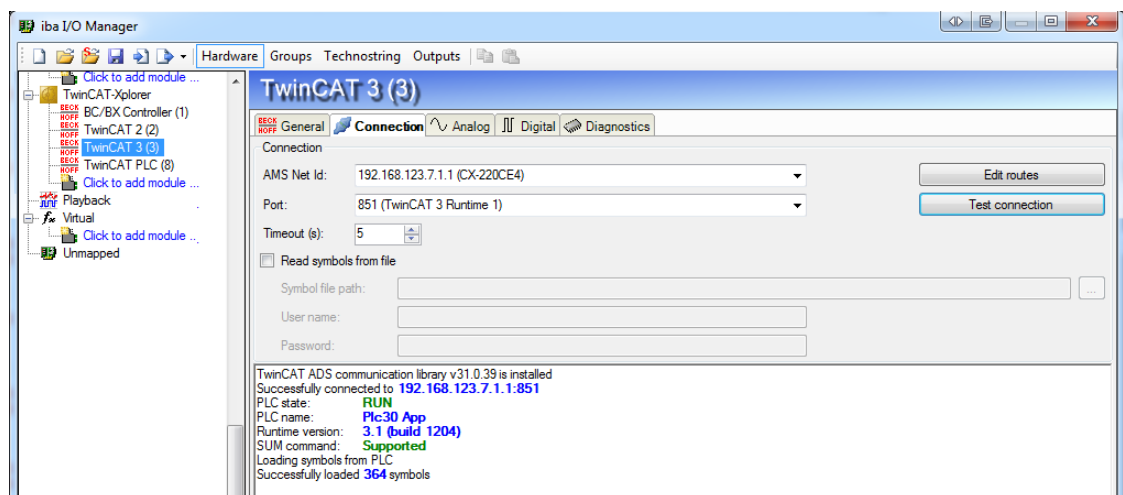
iba I/O Manager

Hardware Groups Technostring Outputs

Click to add module ...
TwinCAT-Xplorer
BECK HOFF BC/BX Controller (1)
BECK HOFF TwinCAT 2 (2)
BECK HOFF TwinCAT 3 (3)
BECK HOFF TwinCAT PLC (8)
Click to add module ...
Playback
Virtual
Click to add module ...
Unmapped

TwinCAT 3 (3)

BECK HOFF General Connection Analog Digital Diagnostics

Connection

AMS Net Id: 192.168.123.7.1.1 (CX-220CE4)
Port: 851 (TwinCAT 3 Runtime 1)
Timeout (s): 5
Read symbols from file
Symbol file path:
User name:
Password:

Edit routes
Test connection
...

TwinCAT ADS communication library v31.0.39 is installed
Successfully connected to 192.168.123.7.1.1:851
PLC state: RUN
PLC name: Plc30 App
Runtime version: 3.1 (build 1204)
SUM command: Supported
Loading symbols from PLC
Successfully loaded 364 symbols